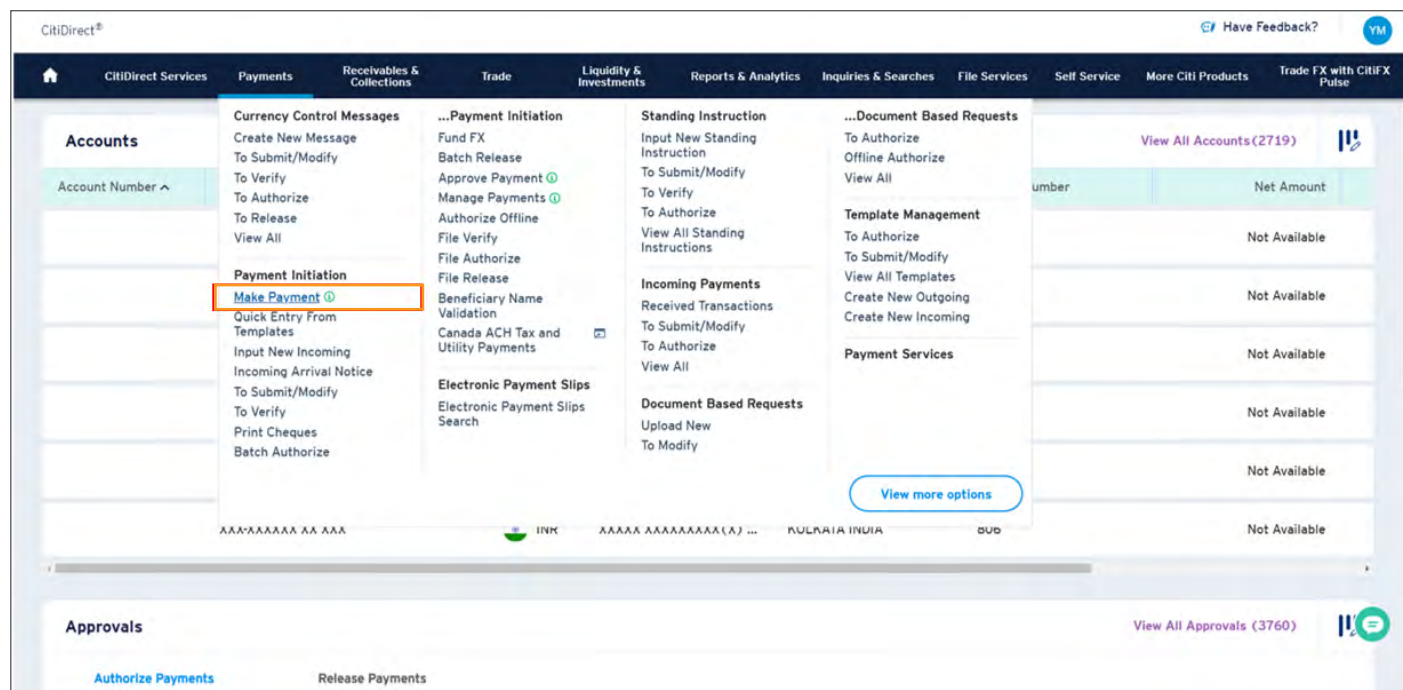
CitiDirect®

Have Feedback?

YM

CitiDirect Services Payments Receivables & Collections Trade Liquidity & Investments Reports & Analytics Inquiries & Searches File Services Self Service More Citi Products Trade FX with CitiFX Pulse

Accounts

View All Accounts(2719)

Account Number

umber

Net Amount

Currency Control Messages
Create New Message
To Submit/Modify
To Verify
To Authorize
To Release
View All

Payment Initiation
Make Payment
Quick Entry From Templates
Input New Incoming
Incoming Arrival Notice
To Submit/Modify
To Verify
Print Cheques
Batch Authorize

...Payment Initiation
Fund FX
Batch Release
Approve Payment
Manage Payments
Authorize Offline
File Verify
File Authorize
File Release
Beneficiary Name Validation
Canada ACH Tax and Utility Payments

Electronic Payment Slips
Electronic Payment Slips Search

Standing Instruction
Input New Standing Instruction
To Submit/Modify
To Verify
To Authorize
View All Standing Instructions

Incoming Payments
Received Transactions
To Submit/Modify
To Authorize
View All

Document Based Requests
Upload New
To Modify

...Document Based Requests
To Authorize
Offline Authorize
View All

Template Management
To Authorize
To Submit/Modify
View All Templates
Create New Outgoing
Create New Incoming

Payment Services

View more options

Not Available
Not Available
Not Available
Not Available
Not Available

XXX-XXXXXX XX XXX INR XXXXX XXXXXXXXX(X) ... KOLKATA INDIA 806 Not Available

Approvals

View All Approvals (3760)

Authorize Payments

Release Payments